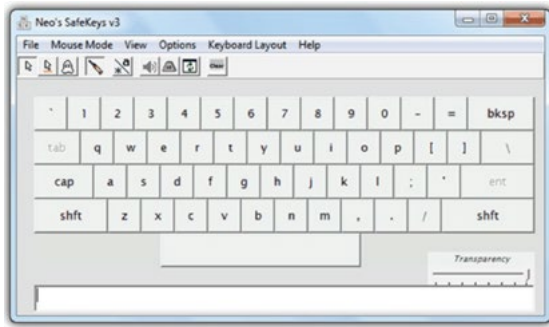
Neo's SafeKeys v3

File Mouse Mode View Options Keyboard Layout Help

Clear

` 1 2 3 4 5 6 7 8 9 0 - = bksp

tab q w e r t y u i o p [ ] \

cap a s d f g h j k l ; ' ent

shft z x c v b n m , . / shft

Transparency